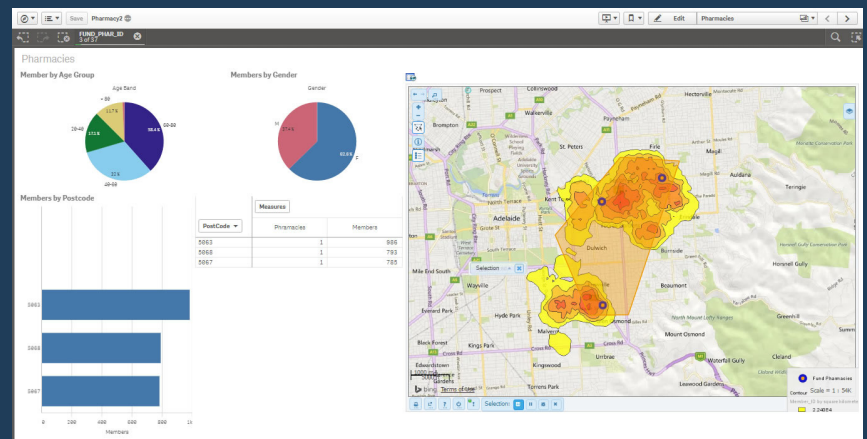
Save Pharmacy2

Edit Pharmacies

FUND_PHAR_ID 3 of 37

Pharmacies

Member by Age Group

Age Band

> 86

11.7 %

50-69

38.4 %

20-49

17.1 %

32 %

49-69

Members by Gender

Gender

M

37.4 %

62.6 %

F

Members by Postcode

Measures

PostCode

| PostCode | Pharmacies | Members |
|---|---|---|
| 5063 | 1 | 986 |
| 5068 | 1 | 793 |
| 5067 | 1 | 785 |

5063

5068

5067

0 200 400 600 800 1k

Members

Prospect

Collinswood

Hectorville

Walkerville

St. Peters

Brompton

Magill

Auldana

Teringie

Kent Town

Adelaide

North Terrace

Grote St

Dulwich

Selection

Mile End South

Wayville

Burnside

Everard Park

Hyde Park

Black Forest

Kings Park

Glen Osmond

Mount Osmond

Malvern

Kingswood

Urrbrae

Waterfall Gully

Cleland

Edwardstown

Leawood Gardens

Torrens Park

Hornsell Gully

Greenhill

bing Terms of Use

Selection:

Fund Pharmacies

Contour

Scale = 1 : 54K

2.24854